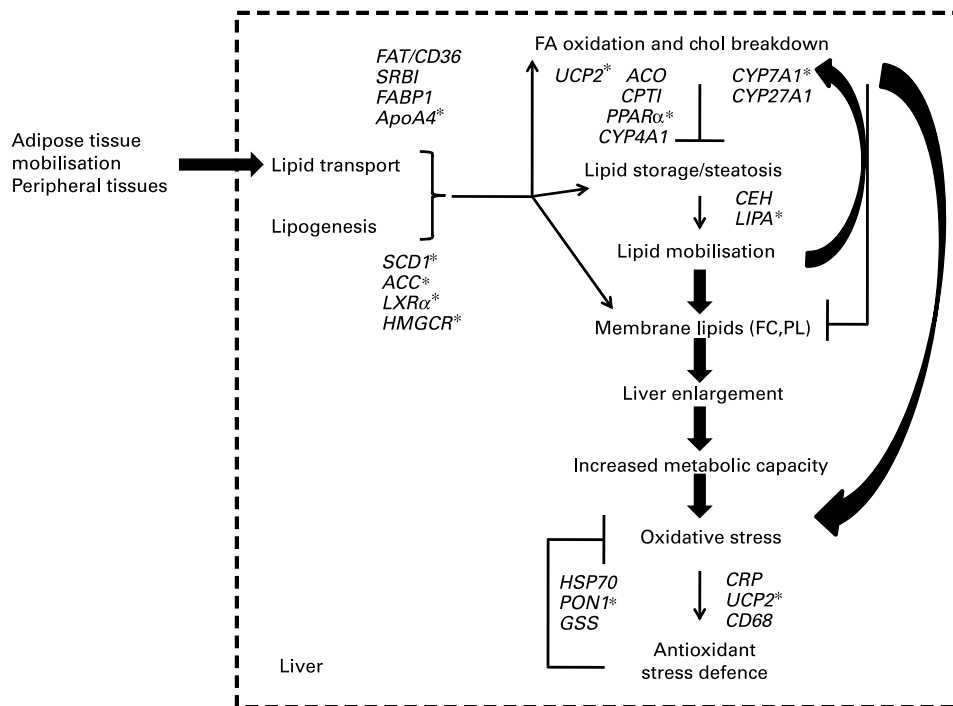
Adipose tissue mobilisation Peripheral tissues

FAT/CD36
SRBI
FABP1
ApoA4*

FA oxidation and chol breakdown

UCP2* ACO
CPTI
PPARα*
CYP4A1

CYP7A1*
CYP27A1

Lipid transport

Lipogenesis

Lipid storage/steatosis

CEH
LIPA*

Lipid mobilisation

SCD1*
ACC*
LXRα*
HMGCR*

Membrane lipids (FC,PL)

Liver enlargement

Increased metabolic capacity

Oxidative stress

HSP70
PON1*
GSS

CRP
UCP2*
CD68

Antioxidant stress defence

Liver